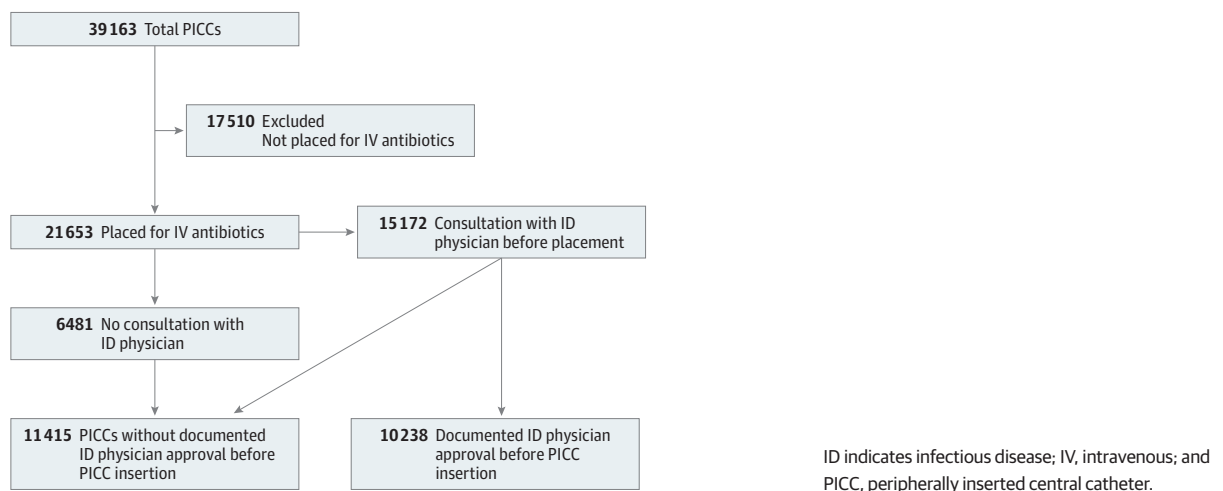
39163 Total PICCs

17510 Excluded
Not placed for IV antibiotics

21653 Placed for IV antibiotics

15172 Consultation with ID physician before placement

6481 No consultation with ID physician

11415 PICCs without documented ID physician approval before PICC insertion

10238 Documented ID physician approval before PICC insertion

ID indicates infectious disease; IV, intravenous; and PICC, peripherally inserted central catheter.